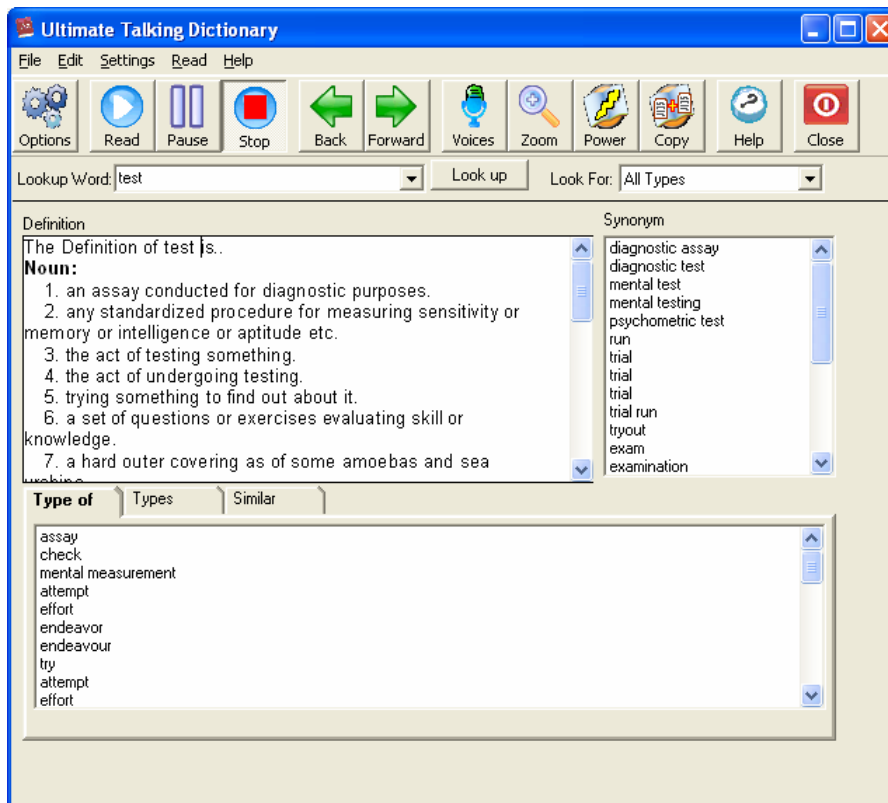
Ultimate Talking Dictionary

File Edit Settings Read Help

Options Read Pause Stop Back Forward Voices Zoom Power Copy Help Close

Lookup Word: test Look up Look For: All Types

Definition

The Definition of test is..
**Noun:**
1. an assay conducted for diagnostic purposes.
2. any standardized procedure for measuring sensitivity or memory or intelligence or aptitude etc.
3. the act of testing something.
4. the act of undergoing testing.
5. trying something to find out about it.
6. a set of questions or exercises evaluating skill or knowledge.
7. a hard outer covering as of some amoebas and sea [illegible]

Synonym

diagnostic assay
diagnostic test
mental test
mental testing
psychometric test
run
trial
trial
trial
trial run
tryout
exam
examination

Type of Types Similar

assay
check
mental measurement
attempt
effort
endeavor
endeavour
try
attempt
effort